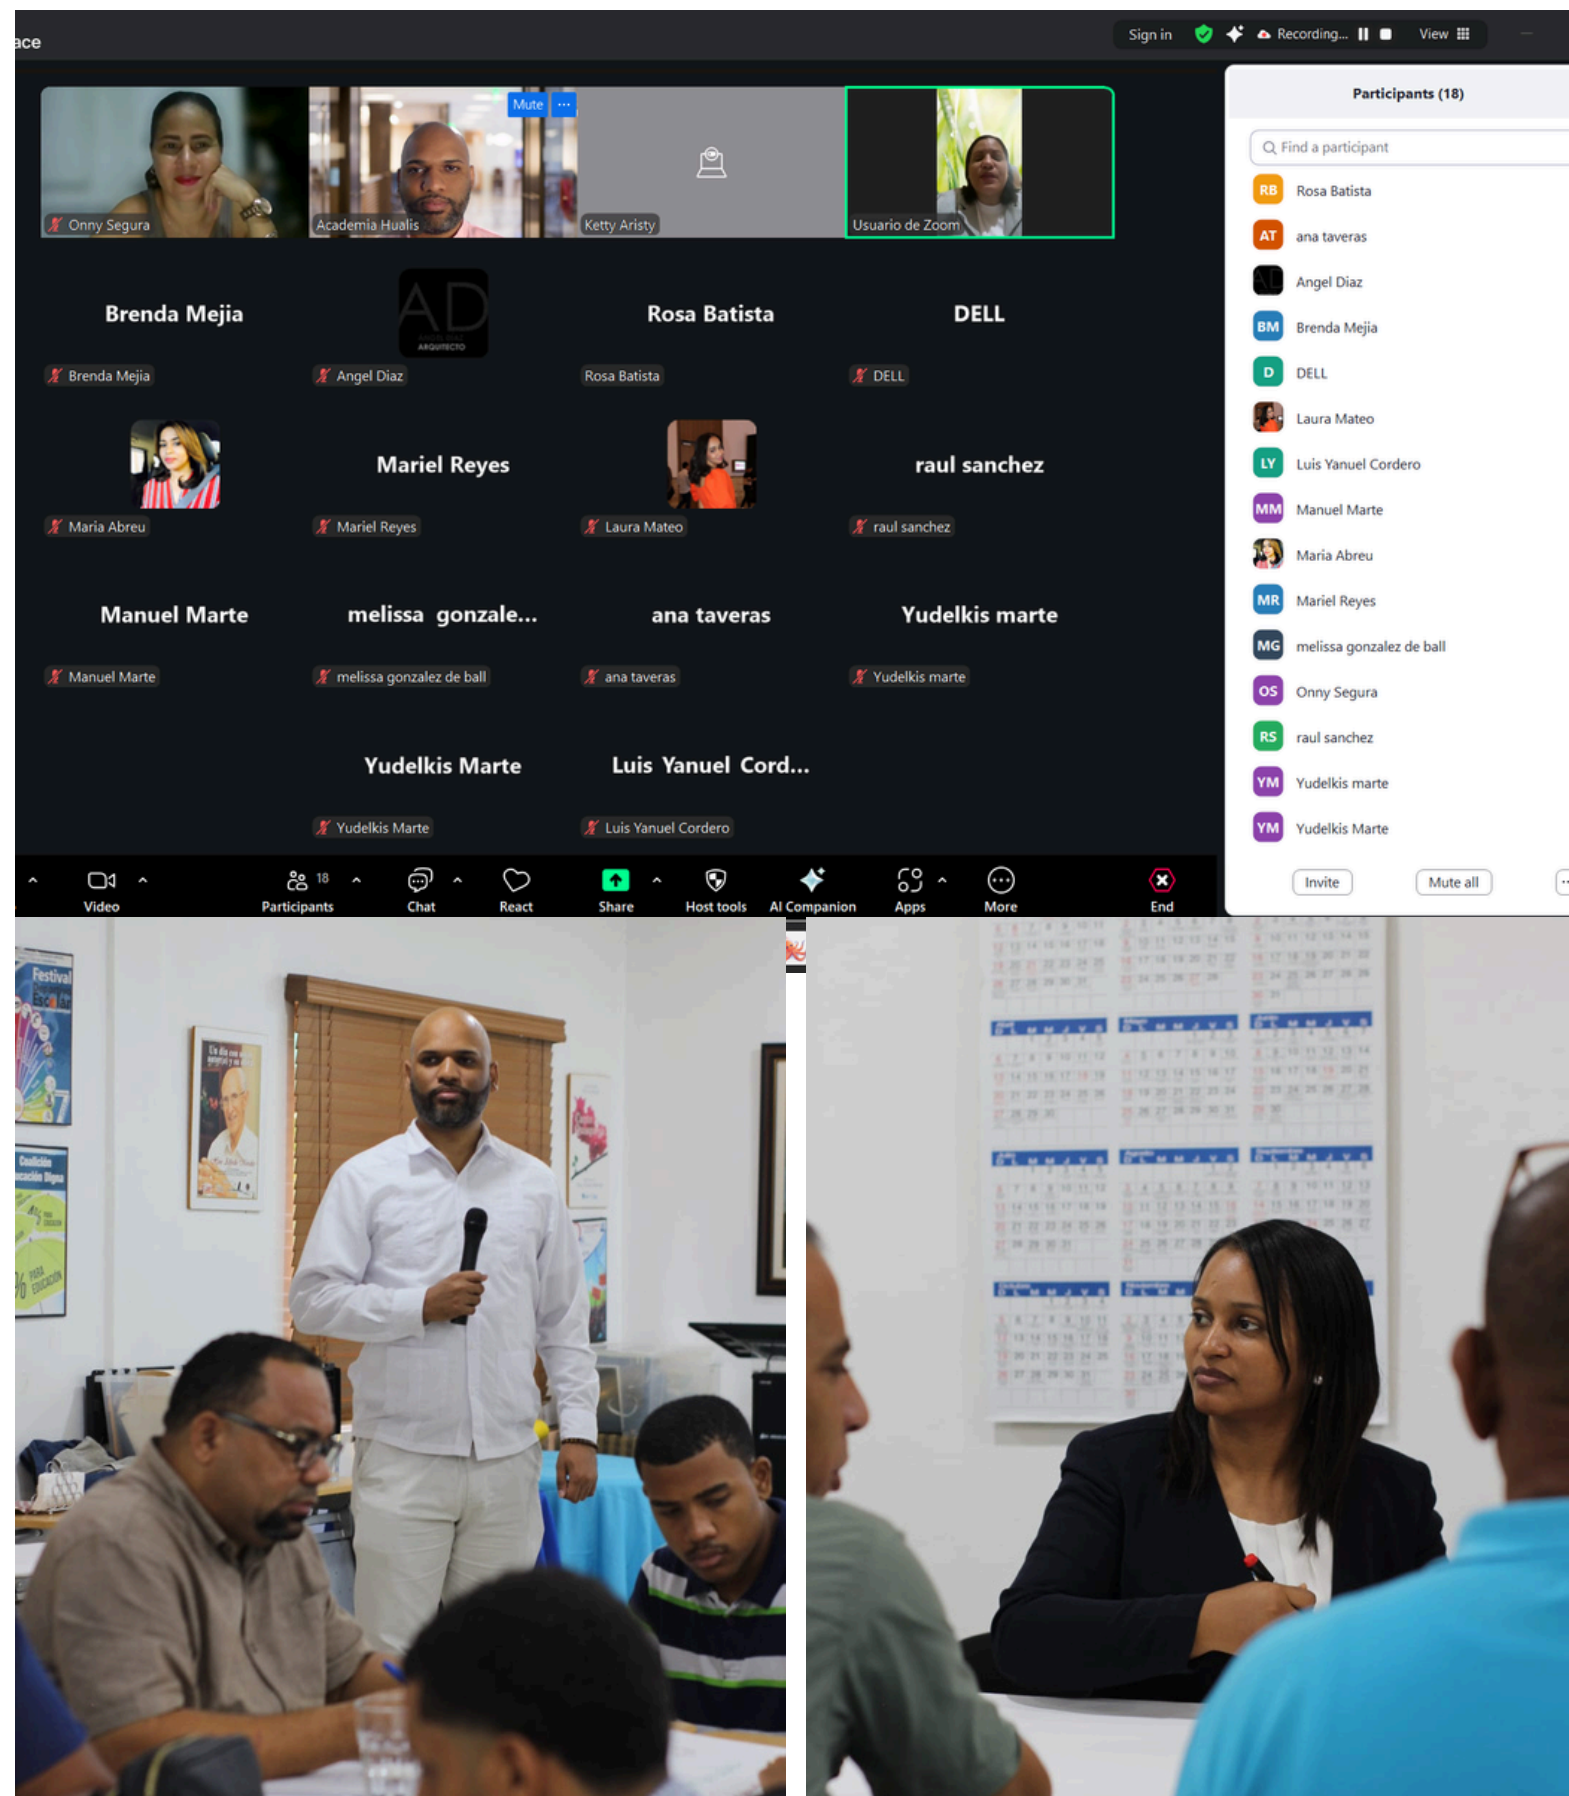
ace

Sign in Recording... View

Participants (18)

Find a participant

RB Rosa Batista
AT ana taveras
Angel Diaz
BM Brenda Mejia
D DELL
Laura Mateo
LY Luis Yanuel Cordero
MM Manuel Marte
Maria Abreu
MR Mariel Reyes
MG melissa gonzalez de ball
OS Onny Segura
RS raul sanchez
YM Yudelkis marte
YM Yudelkis Marte

Invite Mute all

Mute ···

Onny Segura
Academia Hualis
Ketty Aristy
Usuario de Zoom

Brenda Mejia
Brenda Mejia
AD ARQUITECTO
Angel Diaz
Rosa Batista
Rosa Batista
DELL
DELL

Maria Abreu
Mariel Reyes
Mariel Reyes
Laura Mateo
raul sanchez
raul sanchez

Manuel Marte
Manuel Marte
melissa gonzale...
melissa gonzalez de ball
ana taveras
ana taveras
Yudelkis marte
Yudelkis marte

Yudelkis Marte
Yudelkis Marte
Luis Yanuel Cord...
Luis Yanuel Cordero

Video
18 Participants
Chat
React
Share
Host tools
AI Companion
Apps
More
End

Festival